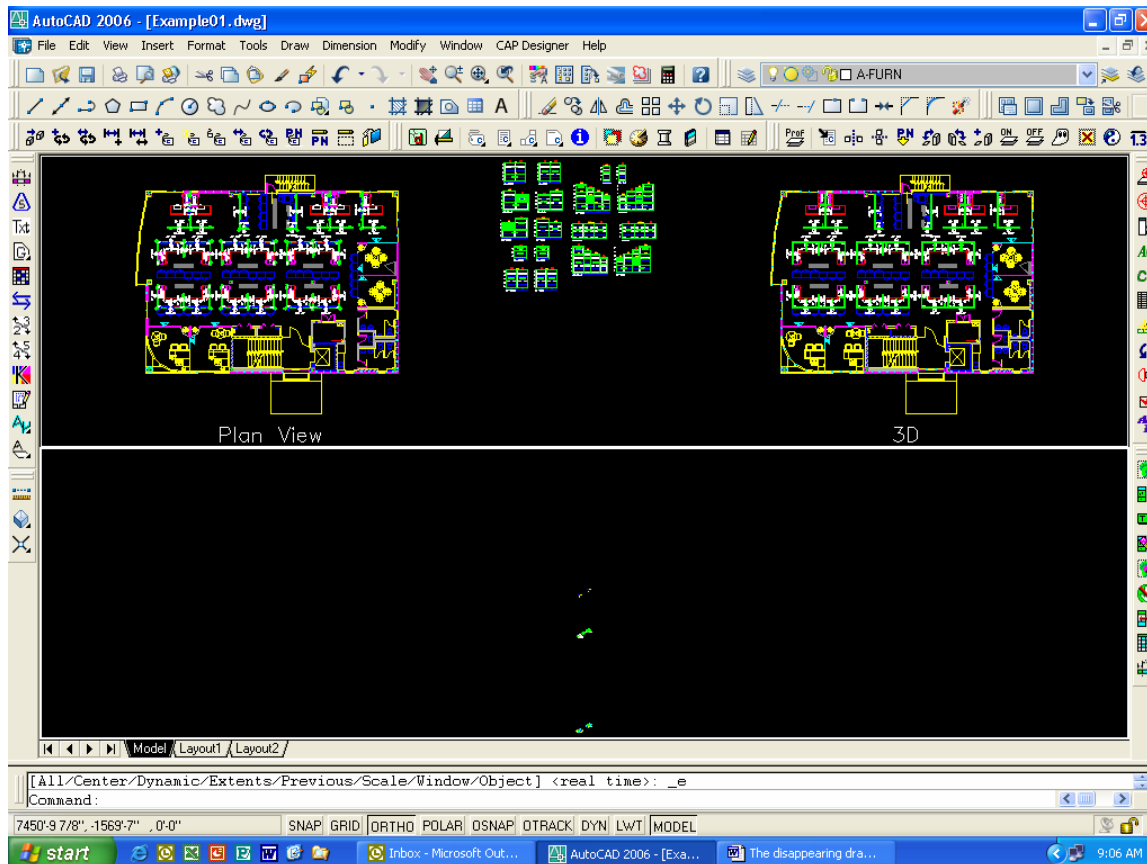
AutoCAD 2006 - [Example01.dwg]

File Edit View Insert Format Tools Draw Dimension Modify Window CAP Designer Help

A-FURN

A

Txt

Plan View

3D

Model Layout1 Layout2

[All/Center/Dynamic/Extents/Previous/Scale/Window/Object] <real time>: _e
Command:

7450'-9 7/8", -1569'-7" , 0'-0"

SNAP GRID ORTHO POLAR OSNAP OTRACK DYN LWT MODEL

start

Inbox - Microsoft Out...

AutoCAD 2006 - [Exa...

The disappearing dra...

9:06 AM